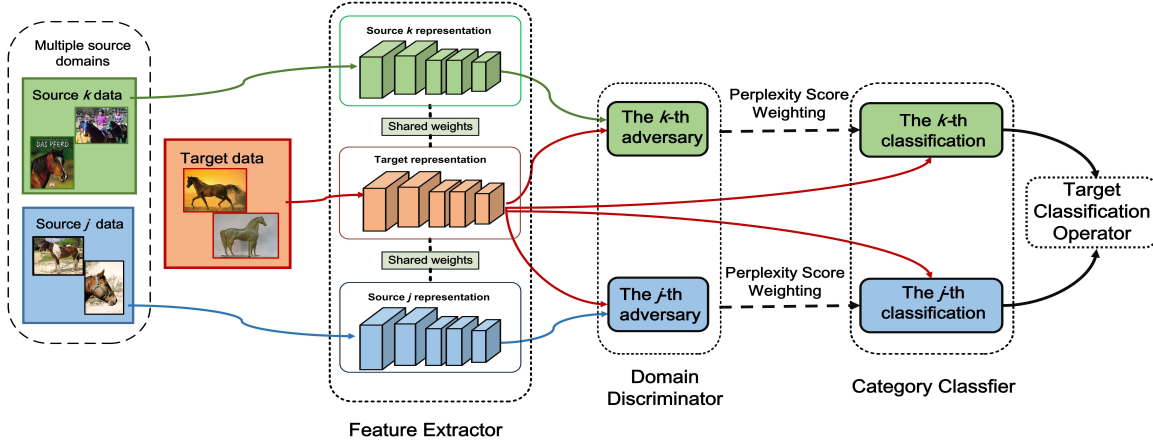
Multiple source domains

Source $k$ data

DAS PFERD

Source $j$ data

Target data

Source $k$ representation

Shared weights

Target representation

Shared weights

Source $j$ representation

Feature Extractor

The $k$-th adversary

The $j$-th adversary

Domain Discriminator

Perplexity Score Weighting

Perplexity Score Weighting

The $k$-th classification

The $j$-th classification

Category Classfier

Target Classification Operator